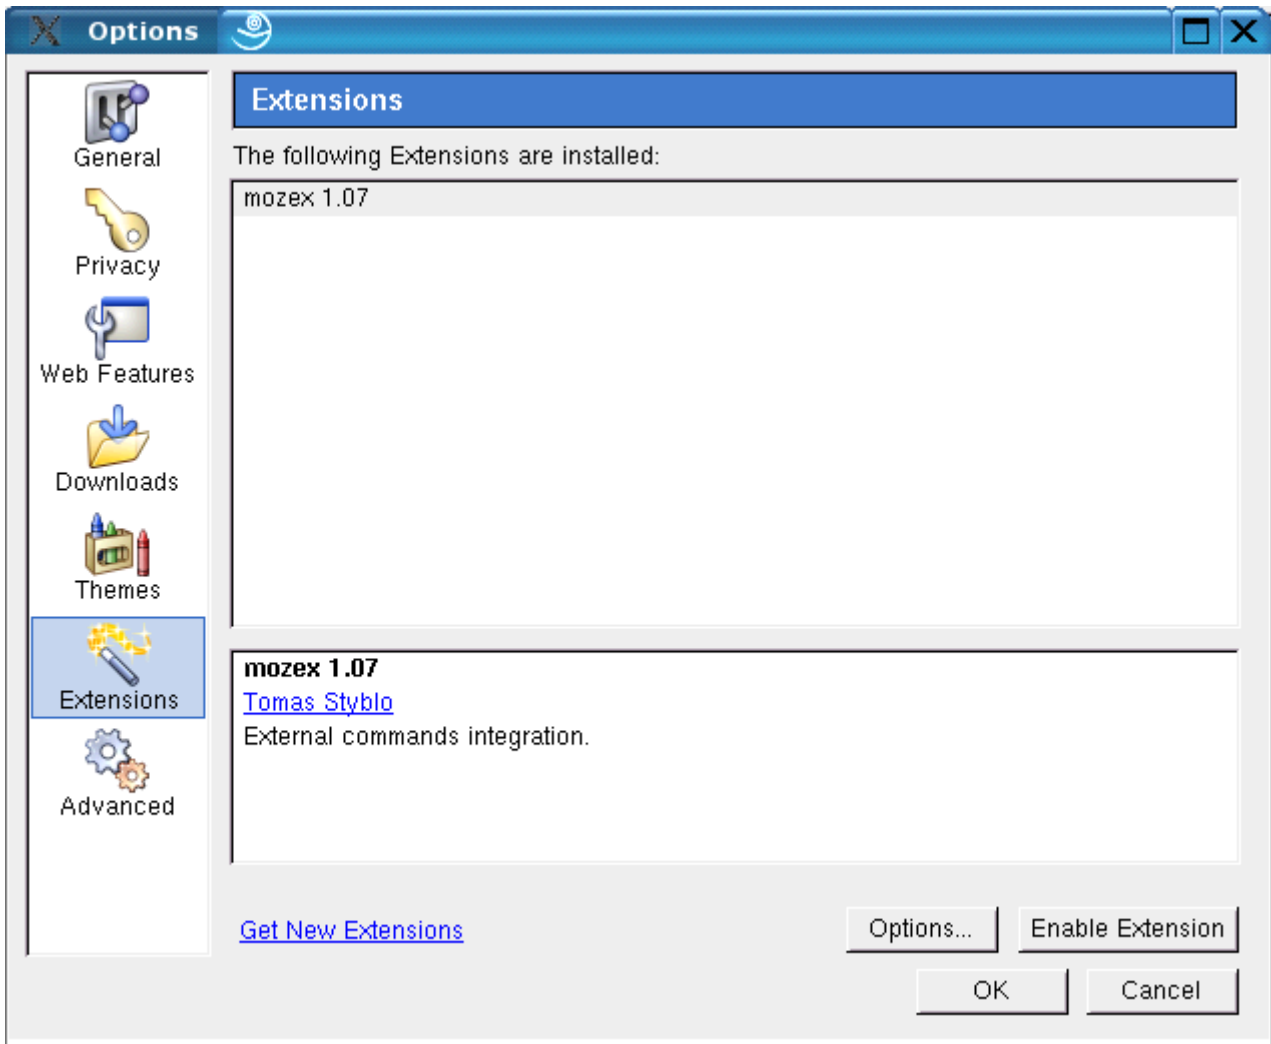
Options

General
Privacy
Web Features
Downloads
Themes
Extensions
Advanced

Extensions

The following Extensions are installed:

mozex 1.07

**mozex 1.07**
Tomas Styblo
External commands integration.

Get New Extensions

Options...
Enable Extension
OK
Cancel